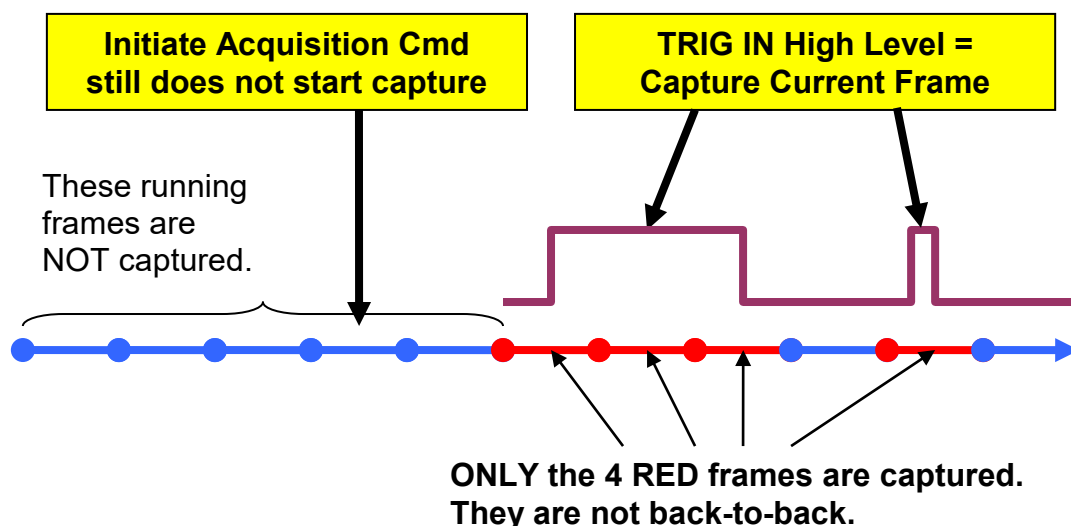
Initiate Acquisition Cmd still does not start capture

TRIG IN High Level = Capture Current Frame

These running frames are NOT captured.

ONLY the 4 RED frames are captured. They are not back-to-back.